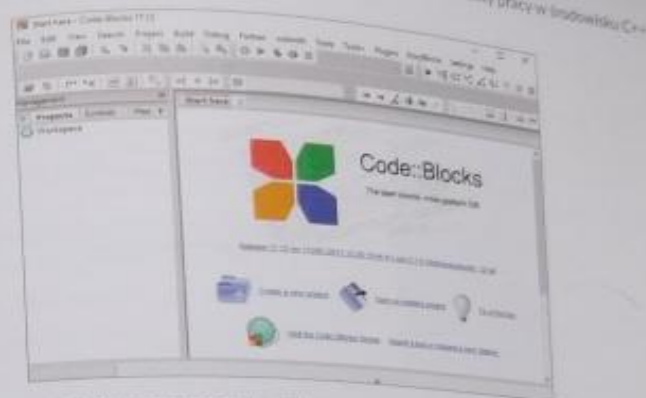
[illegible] pracy w środowisku C++

Start here - Code::Blocks 17.12

File Edit View Search Project Build Debug Fortran wxSmith Tools Tools+ Plugins DoxyBlocks Settings Help

Management

Projects Symbols Files

Workspace

Start here

Code::Blocks

The open source, cross-platform IDE

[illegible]

Create a new project

Open an existing project

Tip of the Day

Visit the Code::Blocks forums

Report a bug or request a new feature